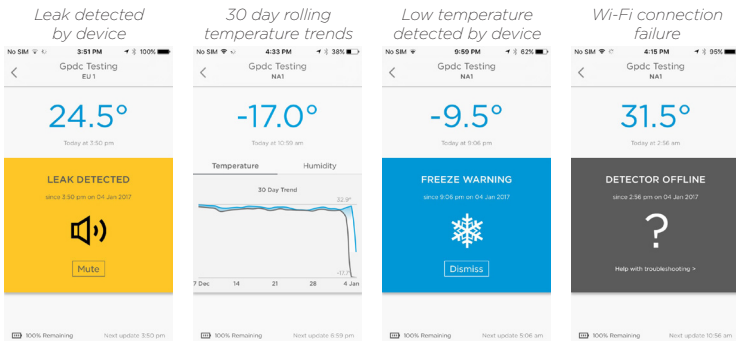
Leak detected by device

No SIM 3:51 PM 100%
Gpdc Testing
EU 1
24.5°
Today at 3:50 pm
LEAK DETECTED
since 3:50 pm on 04 Jan 2017
Mute
100% Remaining
Next update 3:50 pm

30 day rolling temperature trends

No SIM 4:33 PM 38%
Gpdc Testing
NA1
-17.0°
Today at 10:55 am
Temperature
Humidity
30 Day Trend
22.9°
-17.1°
7 Dec
14
21
28
4 Jan
100% Remaining
Next update 6:59 pm

Low temperature detected by device

No SIM 9:59 PM 62%
Gpdc Testing
NA1
-9.5°
Today at 5:06 pm
FREEZE WARNING
since 9:08 pm on 04 Jan 2017
Dismiss
100% Remaining
Next update 5:06 am

Wi-Fi connection failure

No SIM 4:15 PM 95%
Gpdc Testing
NA1
31.5°
Today at 2:56 am
DETECTOR OFFLINE
since 2:56 pm on 04 Jan 2017
?
Help with troubleshooting >
100% Remaining
Next update 10:56 am